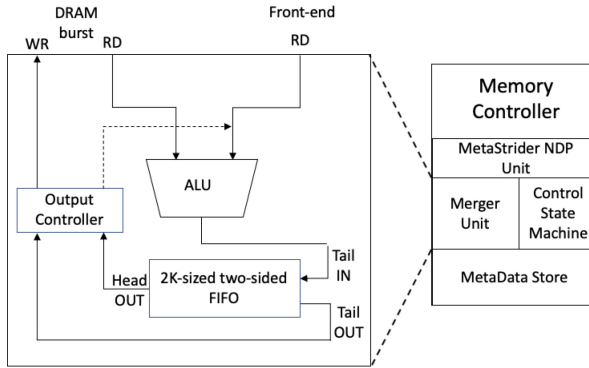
DRAM burst

WR

RD

Front-end

RD

ALU

Output Controller

Tail IN

Head OUT

2K-sized two-sided FIFO

Tail OUT

Memory Controller

MetaStrider NDP Unit

Merger Unit

Control State Machine

MetaData Store